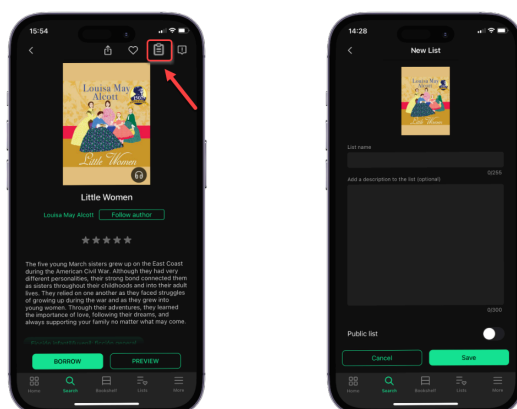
15:54

Louisa May Alcott

Little Women

Little Women

Louisa May Alcott Follow author

The five young March sisters grew up on the East Coast during the American Civil War. Although they had very different personalities, their strong bond connected them as sisters throughout their childhoods and into their adult lives. They relied on one another as they faced struggles of growing up during the war and as they grew into young women. Through their adventures, they learned the importance of love, following their dreams, and always supporting your family no matter what may come.

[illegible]

BORROW PREVIEW

Home Search Bookshelf Lists More

14:28

New List

List name

0/255

Add a description to the list (optional)

0/300

Public list

Cancel Save

Home Search Bookshelf Lists More